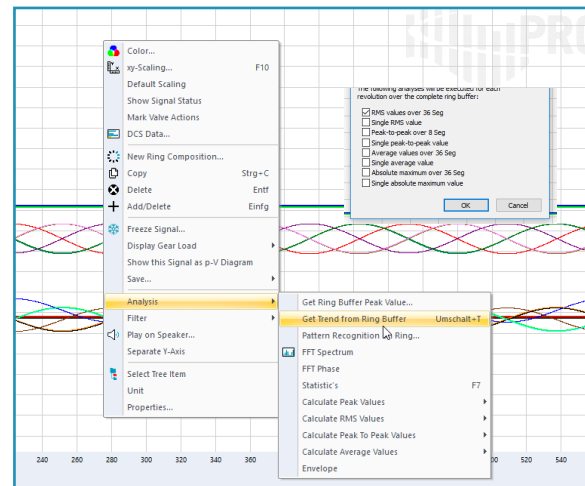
Color...
xy-Scaling... F10
Default Scaling
Show Signal Status
Mark Valve Actions
DCS Data...
New Ring Composition...
Copy Strg+C
Delete Entf
Add/Delete Einfg
Freeze Signal...
Display Gear Load
Show this Signal as p-V Diagram
Save...
Analysis
Filter
Play on Speaker...
Separate Y-Axis
Select Tree Item
Unit
Properties...

Get Ring Buffer Peak Value...
Get Trend from Ring Buffer Umschalt+T
Pattern Recognition in Ring...
FFT Spectrum
FFT Phase
Statistic's F7
Calculate Peak Values
Calculate RMS Values
Calculate Peak To Peak Values
Calculate Average Values
Envelope

The following analyses will be executed for each revolution over the complete ring buffer:
RMS values over 36 Seg
Single RMS value
Peak-to-peak over 8 Seg
Single peak-to-peak value
Average values over 36 Seg
Single average value
Absolute maximum over 36 Seg
Single absolute maximum value
OK
Cancel

240 260 280 300 320 340 360 500 520 540

PRO